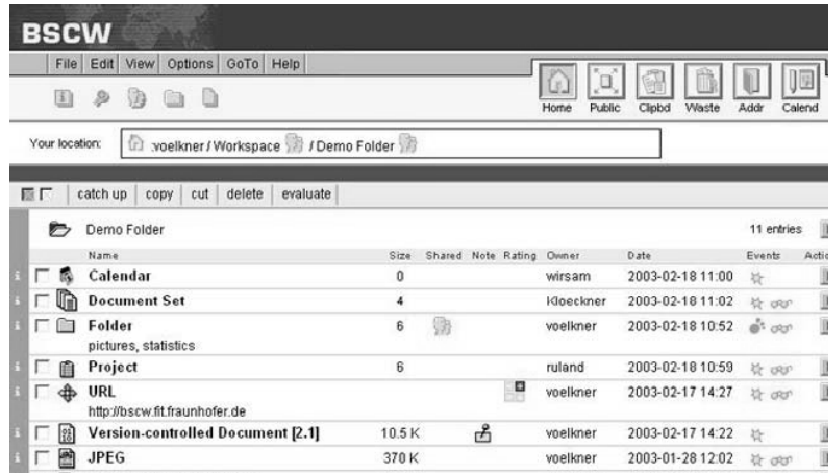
BSCW

File | Edit | View | Options | GoTo | Help

Home | Public | Clipbd | Waste | Addr | Calend

Your location: :voelkner / Workspace / Demo Folder

catch up | copy | cut | delete | evaluate

Demo Folder

11 entries

| Name | Size | Shared | Note | Rating | Owner | Date | Events | Actio |
|---|---|---|---|---|---|---|---|---|
| Calendar | 0 | | | | wirsam | 2003-02-18 11:00 | | |
| Document Set | 4 | | | | Kloeckner | 2003-02-18 11:02 | | |
| Folder pictures, statistics | 6 | | | | voelkner | 2003-02-18 10:52 | | |
| Project | 6 | | | | ruland | 2003-02-18 10:59 | | |
| URL http://bscw.fit.fraunhofer.de | | | | | voelkner | 2003-02-17 14:27 | | |
| Version-controlled Document [2.1] | 10.5 K | | | | voelkner | 2003-02-17 14:22 | | |
| JPEG | 370 K | | | | voelkner | 2003-01-28 12:02 | | |